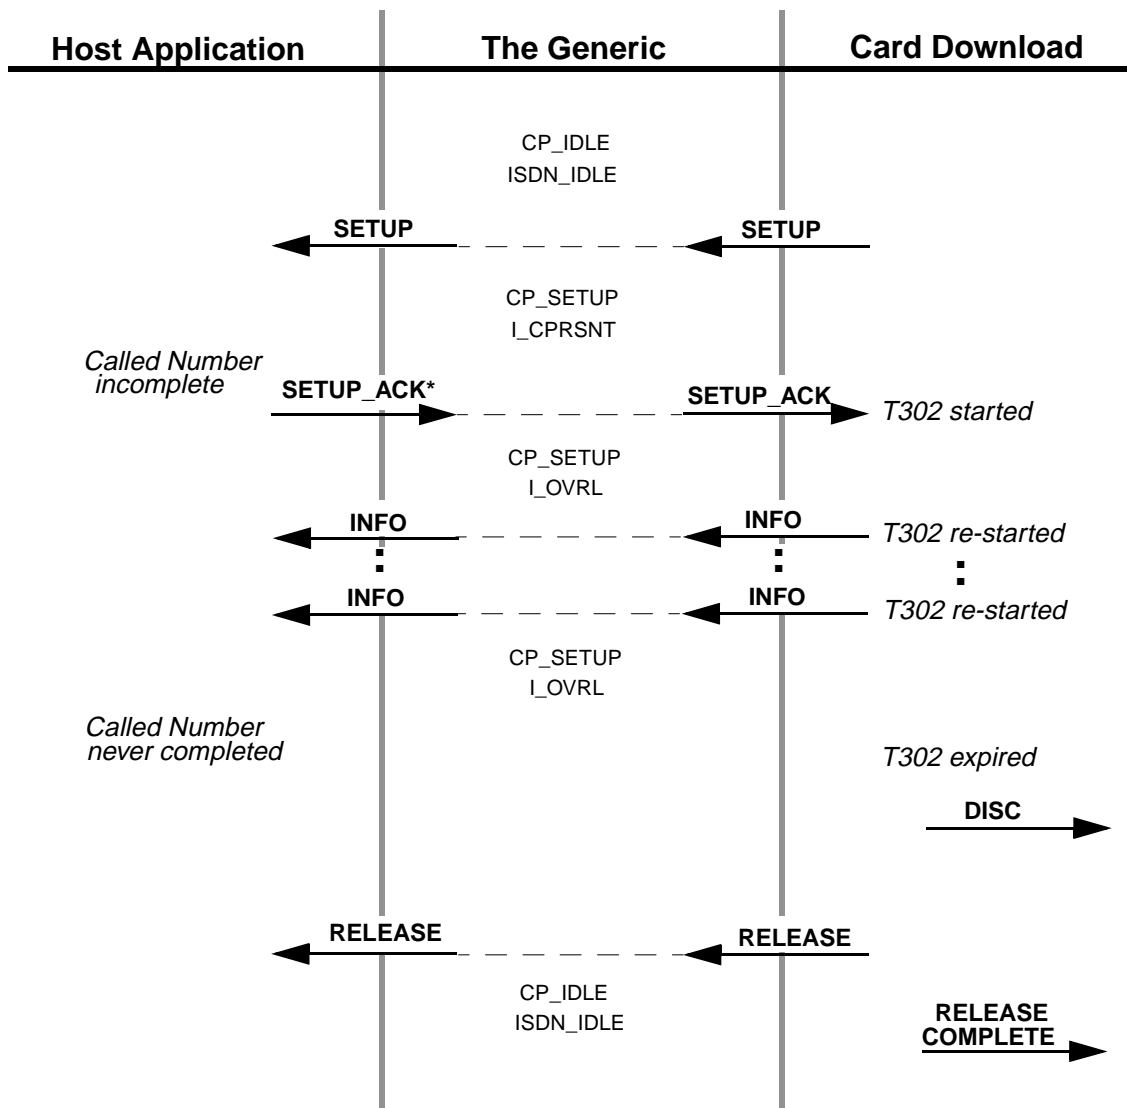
Host Application

The Generic

Card Download

CP_IDLE
ISDN_IDLE

SETUP

SETUP

CP_SETUP
I_CPRSNT

Called Number incomplete

SETUP_ACK*

SETUP_ACK

T302 started

CP_SETUP
I_OVRL

INFO

INFO

T302 re-started

:

:

:

INFO

INFO

T302 re-started

CP_SETUP
I_OVRL

Called Number never completed

T302 expired

DISC

RELEASE

RELEASE

CP_IDLE
ISDN_IDLE

RELEASE COMPLETE